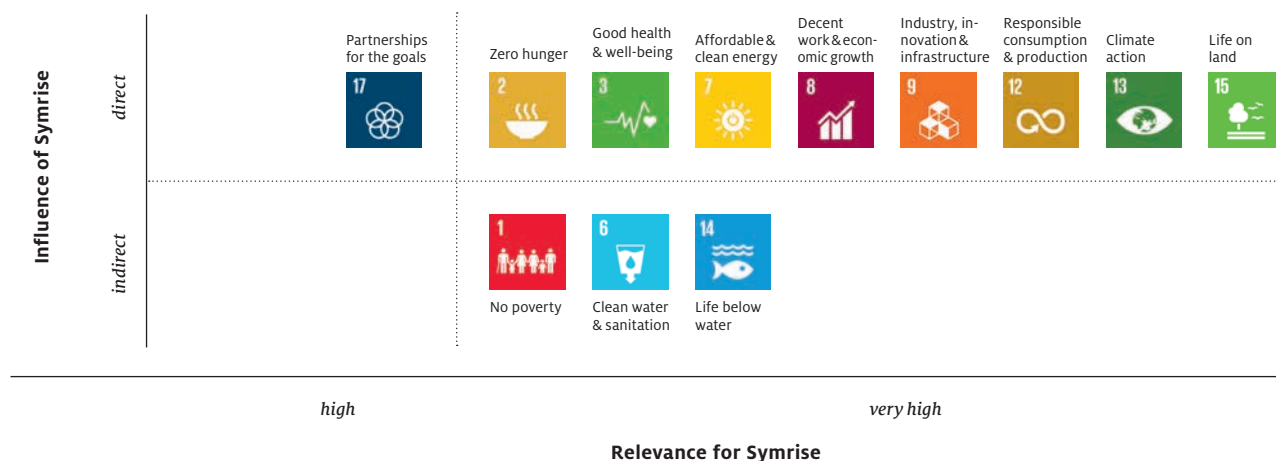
Influence of Symrise

direct

Partnerships for the goals
17

Zero hunger
2

Good health & well-being
3

Affordable & clean energy
7

Decent work & economic growth
8

Industry, innovation & infrastructure
9

Responsible consumption & production
12

Climate action
13

Life on land
15

indirect

1
No poverty

6
Clean water & sanitation

14
Life below water

high

very high

Relevance for Symrise